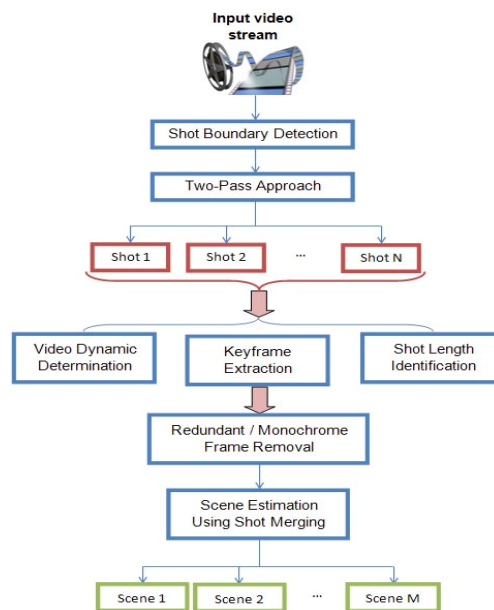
Input video stream

Shot Boundary Detection

Two-Pass Approach

Shot 1

Shot 2

...

Shot N

Video Dynamic Determination

Keyframe Extraction

Shot Length Identification

Redundant / Monochrome Frame Removal

Scene Estimation Using Shot Merging

Scene 1

Scene 2

...

Scene M